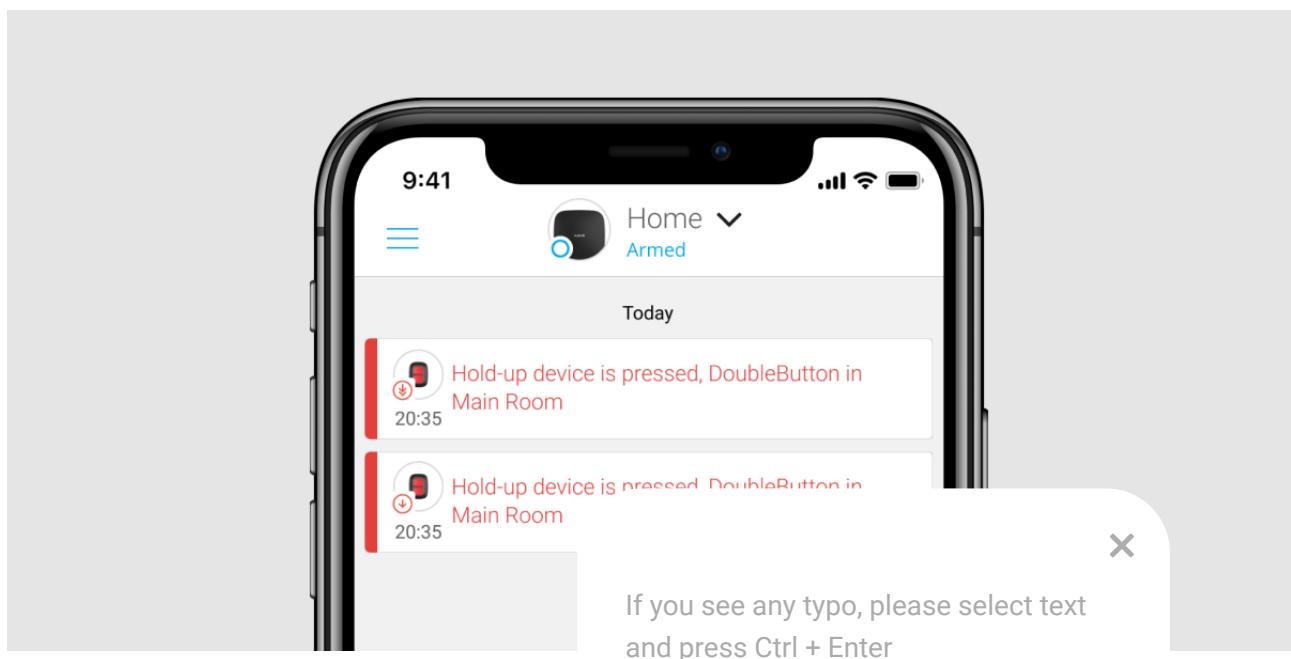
9:41

Home
Armed

Today

Hold-up device is pressed, DoubleButton in Main Room
20:35

Hold-up device is pressed, DoubleButton in Main Room
20:35

×

If you see any typo, please select text and press Ctrl + Enter